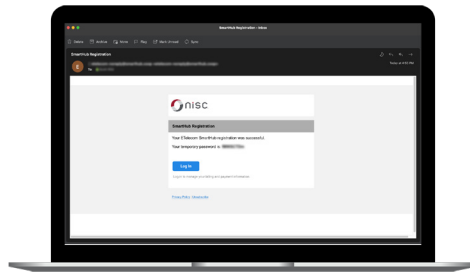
SmartHub Registration - Inbox

Delete Archive Move Flag Mark Unread Sync

SmartHub Registration

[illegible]

To: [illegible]

Today at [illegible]

nisc

SmartHub Registration

Your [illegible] SmartHub registration was successful.

Your temporary password is: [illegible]

Log In

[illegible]

Privacy Policy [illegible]